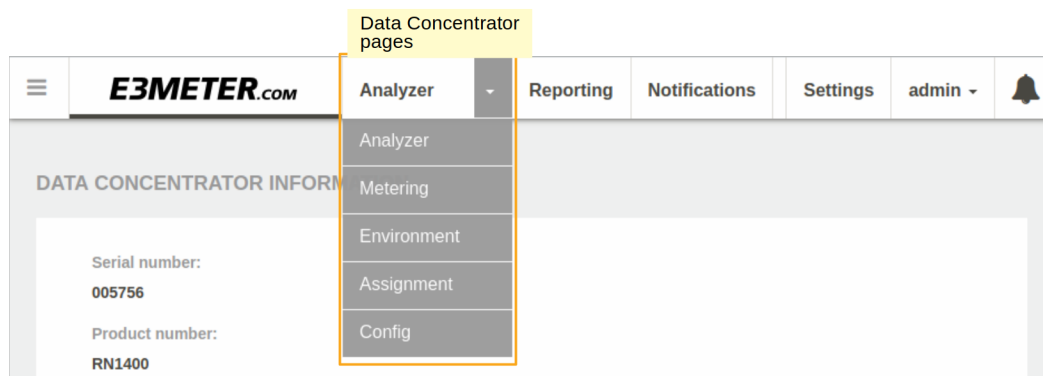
Data Concentrator pages

E3METER.com

Analyzer

Reporting

Notifications

Settings

admin

Analyzer

Metering

Environment

Assignment

Config

DATA CONCENTRATOR INFORM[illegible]

Serial number:

005756

Product number:

RN1400